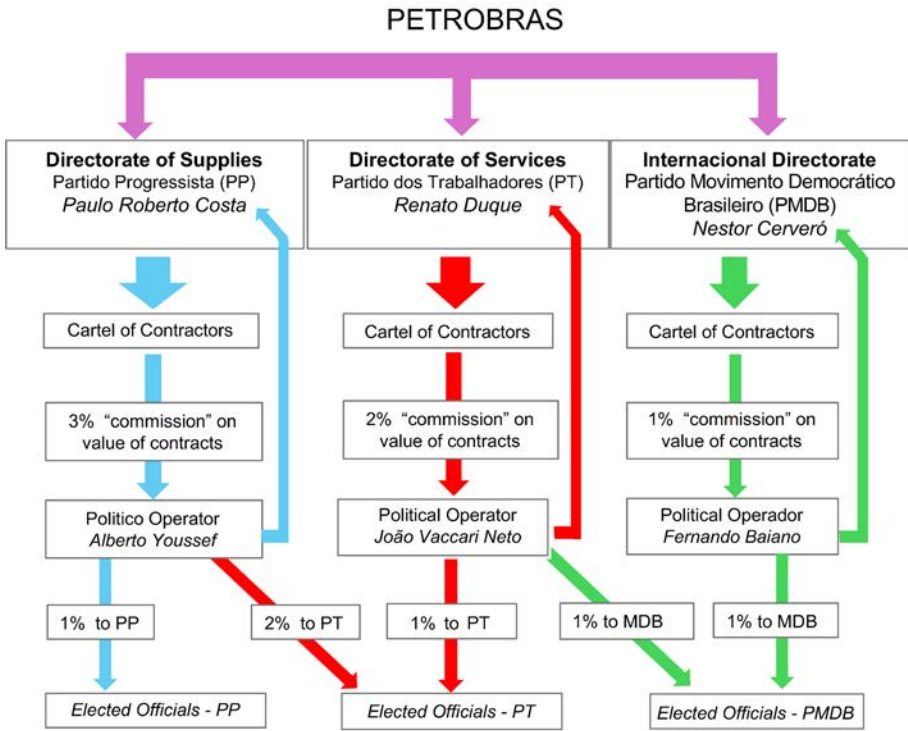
PETROBRAS

**Directorate of Supplies**
Partido Progressista (PP)
*Paulo Roberto Costa*

**Directorate of Services**
Partido dos Trabalhadores (PT)
*Renato Duque*

**Internacional Directorate**
Partido Movimento Democrático Brasileiro (PMDB)
*Nestor Cerveró*

Cartel of Contractors

Cartel of Contractors

Cartel of Contractors

3% "commission" on value of contracts

2% "commission" on value of contracts

1% "commission" on value of contracts

Politico Operator
*Alberto Youssef*

Political Operator
*João Vaccari Neto*

Political Operador
*Fernando Baiano*

1% to PP

2% to PT

1% to PT

1% to MDB

1% to MDB

*Elected Officials - PP*

*Elected Officials - PT*

*Elected Officials - PMDB*